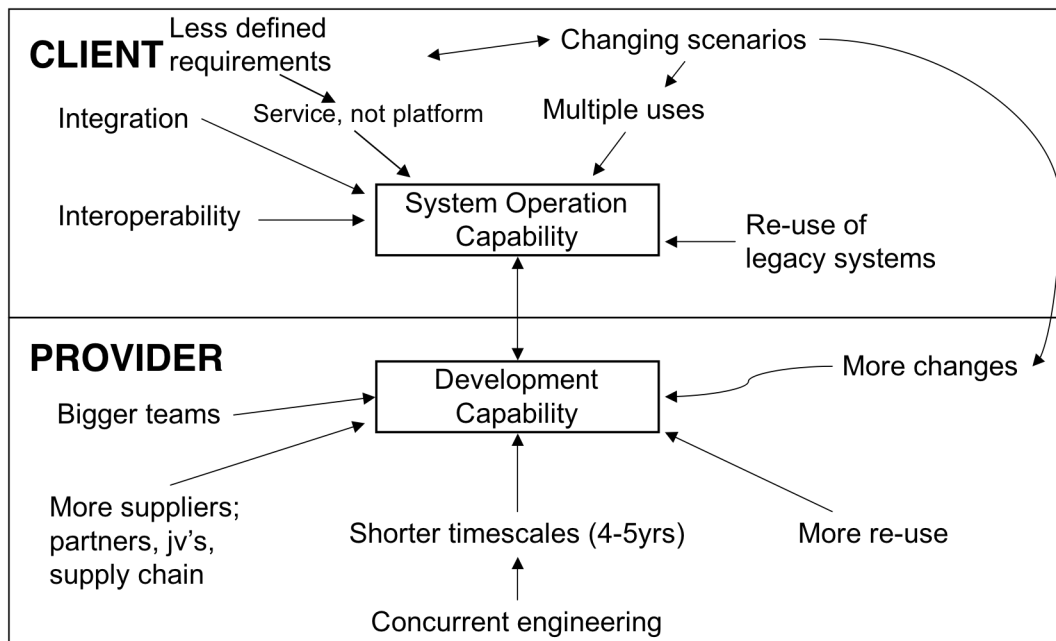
CLIENT

Less defined requirements

Changing scenarios

Service, not platform

Multiple uses

Integration

Interoperability

System Operation Capability

Re-use of legacy systems

PROVIDER

Development Capability

More changes

Bigger teams

More suppliers; partners, jv's, supply chain

Shorter timescales (4-5yrs)

More re-use

Concurrent engineering